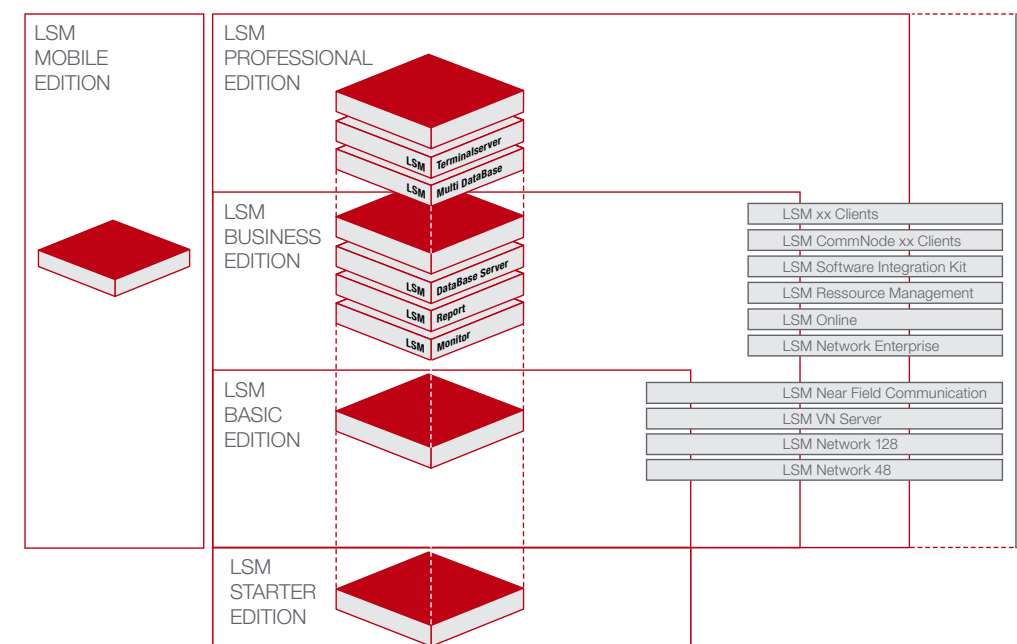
LSM
MOBILE
EDITION

LSM
PROFESSIONAL
EDITION

LSM Terminalserver
LSM Multi DataBase

LSM
BUSINESS
EDITION

LSM DataBase Server
LSM Report
LSM Monitor

LSM xx Clients
LSM CommNode xx Clients
LSM Software Integration Kit
LSM Ressource Management
LSM Online
LSM Network Enterprise

LSM
BASIC
EDITION

LSM Near Field Communication
LSM VN Server
LSM Network 128
LSM Network 48

LSM
STARTER
EDITION